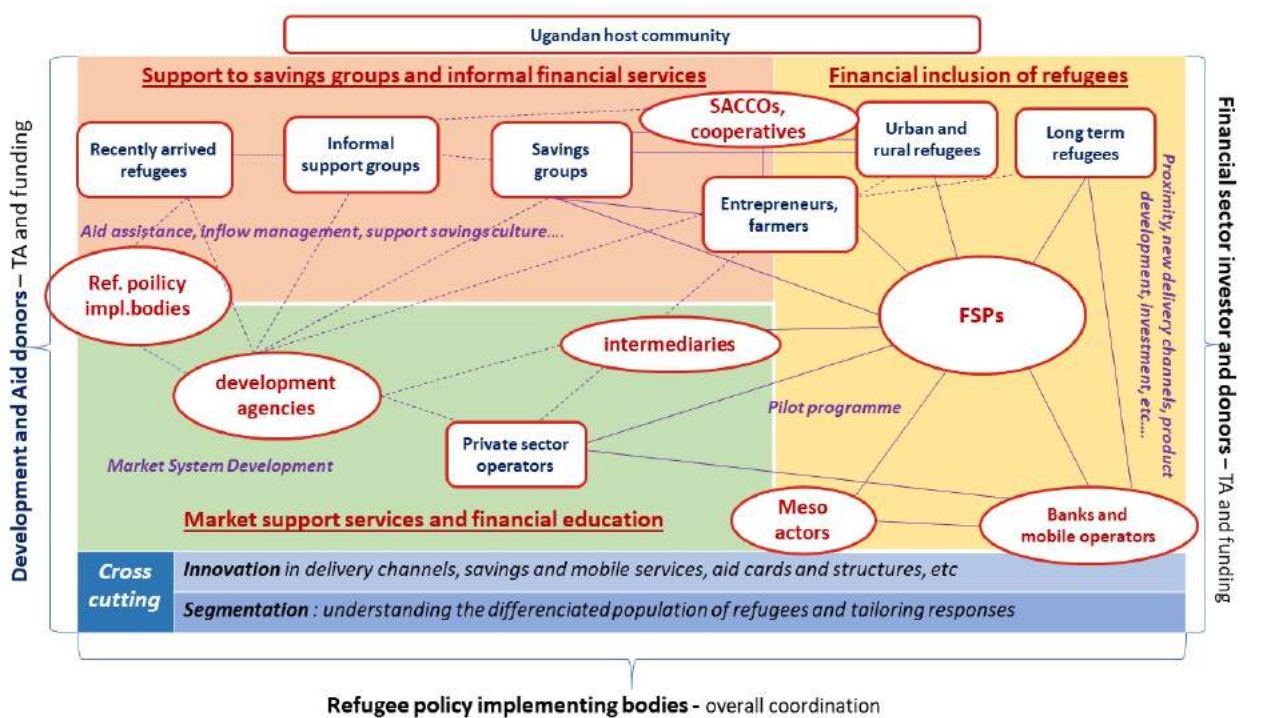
Ugandan host community

Support to savings groups and informal financial services

Financial inclusion of refugees

Development and Aid donors – TA and funding

Financial sector investor and donors – TA and funding

Recently arrived refugees

Informal support groups

Savings groups

SACCOs, cooperatives

Urban and rural refugees

Long term refugees

Entrepreneurs, farmers

Aid assistance, inflow management, support savings culture....

Proximity, new delivery channels, product development, investment, etc....

Ref. poilicy impl.bodies

FSPs

intermediaries

development agencies

Pilot programme

Private sector operators

Market System Development

Meso actors

Banks and mobile operators

Market support services and financial education

Cross cutting

*Innovation* in delivery channels, savings and mobile services, aid cards and structures, etc

*Segmentation* : understanding the differenciated population of refugees and tailoring responses

Refugee policy implementing bodies - overall coordination